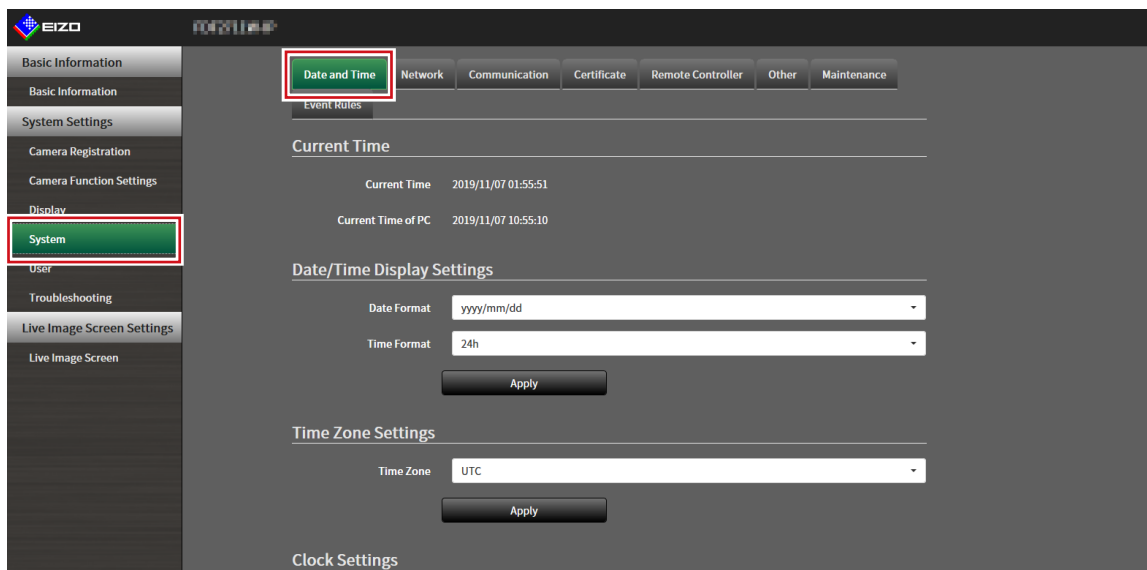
EIZO

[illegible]

Basic Information

Basic Information

System Settings

Camera Registration

Camera Function Settings

Display

System

User

Troubleshooting

Live Image Screen Settings

Live Image Screen

Date and Time | Network | Communication | Certificate | Remote Controller | Other | Maintenance

Event Rules

Current Time

Current Time 2019/11/07 01:55:51

Current Time of PC 2019/11/07 10:55:10

Date/Time Display Settings

Date Format yyyy/mm/dd

Time Format 24h

Apply

Time Zone Settings

Time Zone UTC

Apply

Clock Settings